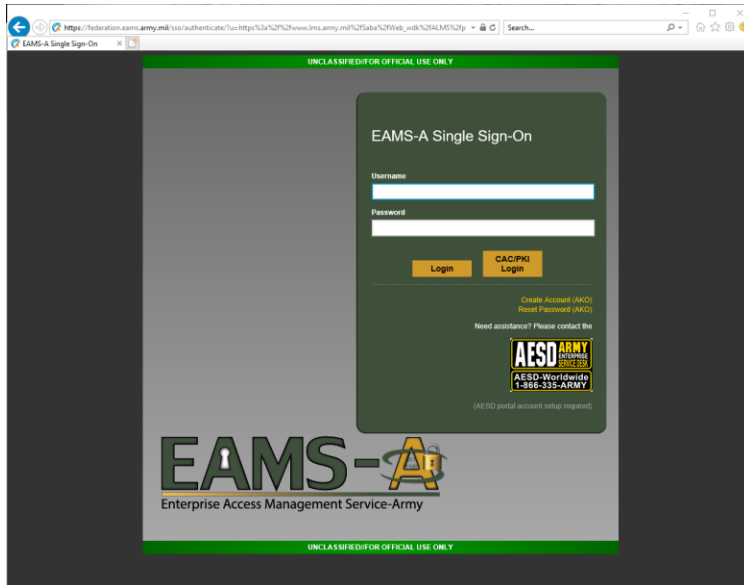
https://federation.eams.army.mil/sso/authenticate/?u=https%3a%2f%2fwww.lms.army.mil%2fSaba%2fWeb_wdk%2fALMS%2fp

Search...

EAMS-A Single Sign-On

UNCLASSIFIED//FOR OFFICIAL USE ONLY

EAMS-A Single Sign-On

Username

Password

Login

CAC/PKI Login

Create Account (AKO)
Reset Password (AKO)

Need assistance? Please contact the

AESD ARMY ENTERPRISE SERVICE DESK

AESD-Worldwide
1-866-335-ARMY

(AESD portal account setup required)

EAMS-A

Enterprise Access Management Service-Army

UNCLASSIFIED//FOR OFFICIAL USE ONLY